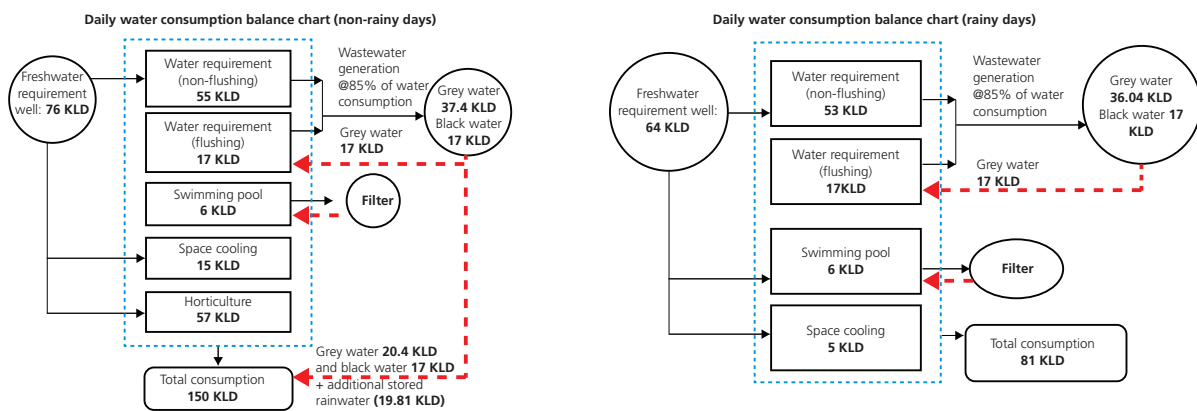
**Daily water consumption balance chart (non-rainy days)**

Freshwater requirement well: **76 KLD**

Water requirement (non-flushing) **55 KLD**

Water requirement (flushing) **17 KLD**

Swimming pool **6 KLD**

Space cooling **15 KLD**

Horticulture **57 KLD**

Wastewater generation @85% of water consumption

Grey water **37.4 KLD** Black water **17 KLD**

Grey water **17 KLD**

**Filter**

Grey water **20.4 KLD** and black water **17 KLD** + additional stored rainwater **(19.81 KLD)**

Total consumption **150 KLD**

**Daily water consumption balance chart (rainy days)**

Freshwater requirement well: **64 KLD**

Water requirement (non-flushing) **53 KLD**

Water requirement (flushing) **17KLD**

Swimming pool **6 KLD**

Space cooling **5 KLD**

Wastewater generation @85% of water consumption

Grey water **36.04 KLD** Black water **17 KLD**

Grey water **17 KLD**

**Filter**

Total consumption **81 KLD**